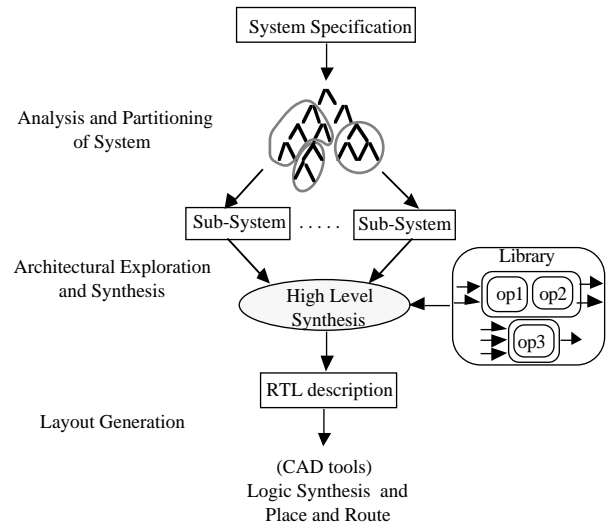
System Specification

Analysis and Partitioning of System

Sub-System ..... Sub-System

Architectural Exploration and Synthesis

High Level Synthesis

Library

op1

op2

op3

RTL description

Layout Generation

(CAD tools)
Logic Synthesis and
Place and Route